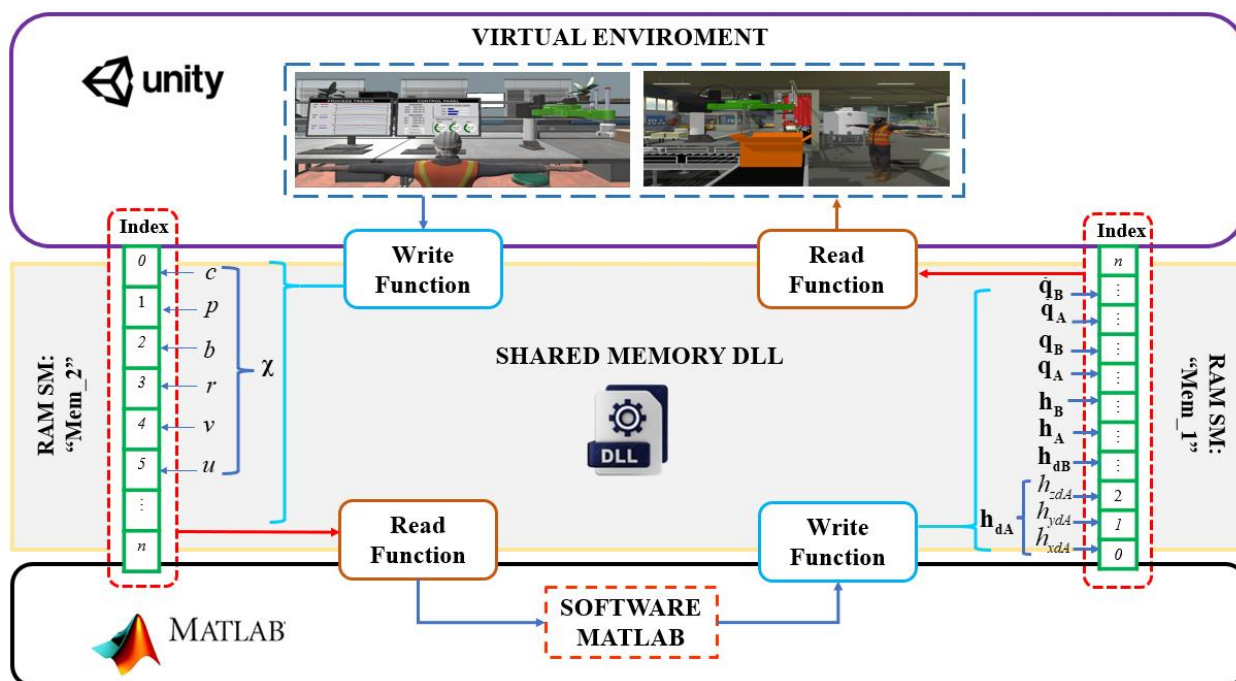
VIRTUAL ENVIROMENT

unity

Index

0
1
2
3
4
5
⋮
n

$c$
$p$
$b$
$r$
$v$
$u$

$\chi$

RAM SM: "Mem_2"

Write Function

Read Function

SHARED MEMORY DLL

DLL

Read Function

Write Function

Index

n
⋮
⋮
⋮
⋮
⋮
⋮
⋮
2
1
0

$\dot{\mathbf{q}}_\mathbf{B}$
$\dot{\mathbf{q}}_\mathbf{A}$
$\mathbf{q}_\mathbf{B}$
$\mathbf{q}_\mathbf{A}$
$\mathbf{h}_\mathbf{B}$
$\mathbf{h}_\mathbf{A}$
$\mathbf{h}_\mathbf{dB}$
$\mathbf{h}_\mathbf{dA}$
$h_{zdA}$
$h_{ydA}$
$h_{xdA}$

RAM SM: "Mem_1"

MATLAB

SOFTWARE MATLAB